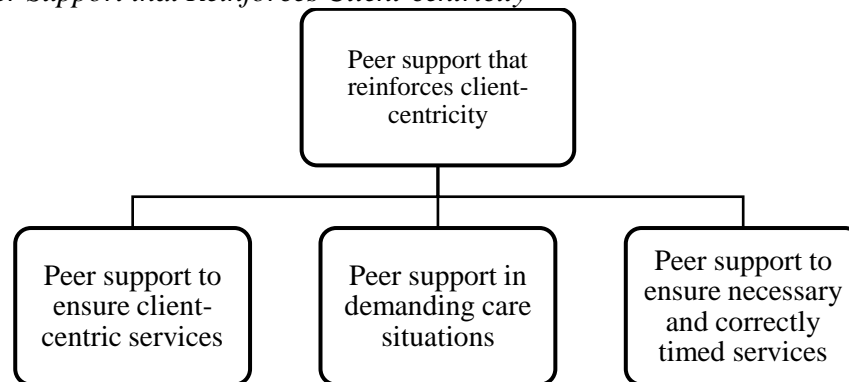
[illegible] Support that Reinforces Client-centricity

Peer support that reinforces client-centricity

Peer support to ensure client-centric services

Peer support in demanding care situations

Peer support to ensure necessary and correctly timed services